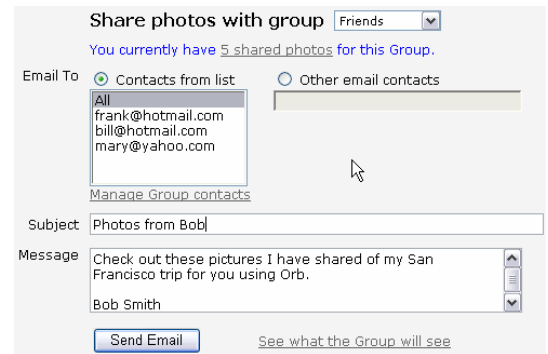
Share photos with group Friends

You currently have 5 shared photos for this Group.

Email To Contacts from list Other email contacts

All
frank@hotmail.com
bill@hotmail.com
mary@yahoo.com

Manage Group contacts

Subject Photos from Bob

Message Check out these pictures I have shared of my San Francisco trip for you using Orb.

Bob Smith

Send Email See what the Group will see